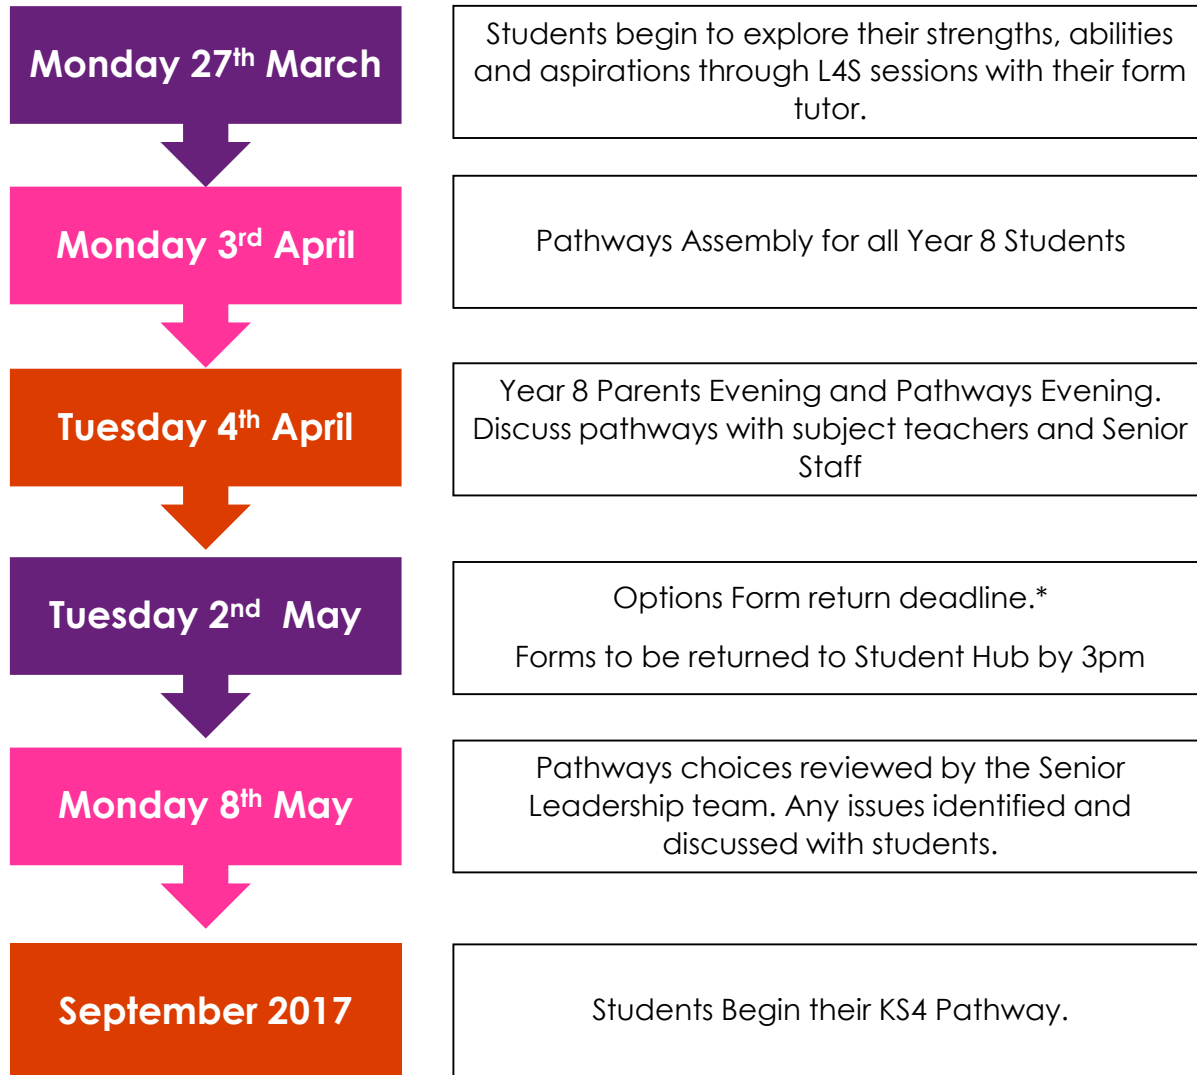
Monday 27$^{th}$ March

Students begin to explore their strengths, abilities and aspirations through L4S sessions with their form tutor.

Monday 3$^{rd}$ April

Pathways Assembly for all Year 8 Students

Tuesday 4$^{th}$ April

Year 8 Parents Evening and Pathways Evening. Discuss pathways with subject teachers and Senior Staff

Tuesday 2$^{nd}$ May

Options Form return deadline.*

Forms to be returned to Student Hub by 3pm

Monday 8$^{th}$ May

Pathways choices reviewed by the Senior Leadership team. Any issues identified and discussed with students.

September 2017

Students Begin their KS4 Pathway.